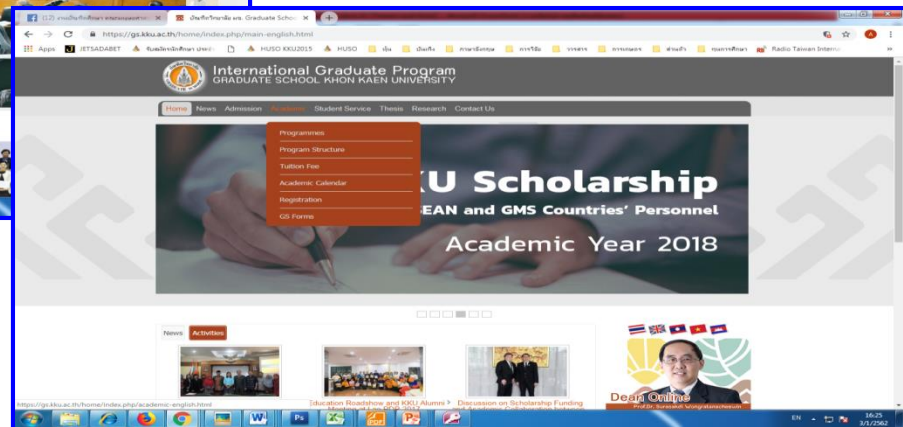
(12) งานบัณฑิตศึกษา คณะมนุษยศาสตร์ ×
บัณฑิตวิทยาลัย มข. Graduate School ×

https://gs.kku.ac.th/home/index.php/main-english.html

Apps JETSADABET HUSO KKU2015 HUSO Radio Taiwan Internat

International Graduate Program
GRADUATE SCHOOL KHON KAEN UNIVERSITY

Home News Admission Academic Student Service Thesis Research Contact Us

Programmes
Program Structure
Tuition Fee
Academic Calendar
Registration
GS Forms

KU Scholarship
EAN and GMS Countries' Personnel
Academic Year 2018

News Activities

Education Roadshow and KKU Alumni
Discussion on Scholarship Funding

Dean Online

https://gs.kku.ac.th/home/index.php/academic-english.html

EN 16:25 3/1/2562